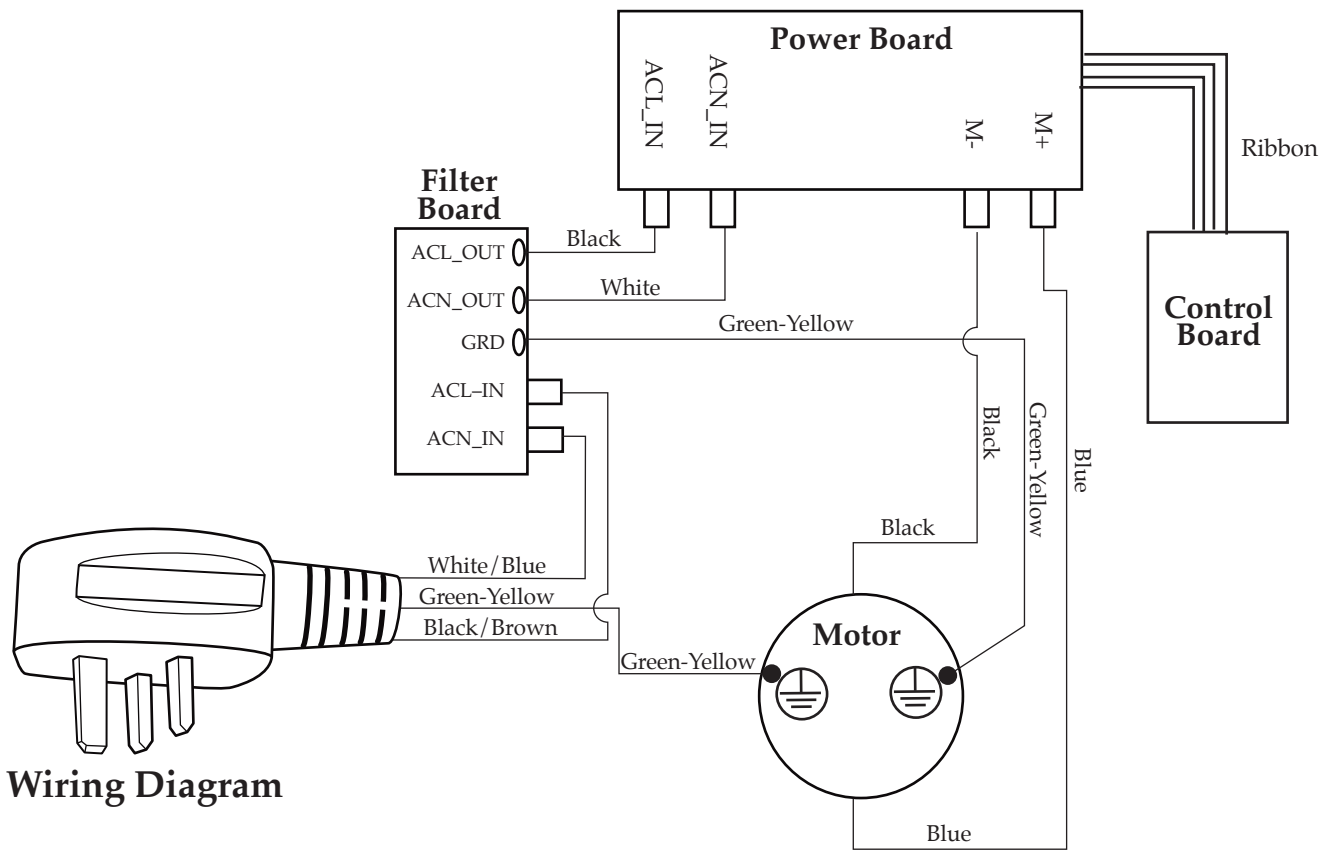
Power Board

ACL_IN

ACN_IN

M-

M+

Ribbon

Filter Board

ACL_OUT

ACN_OUT

GRD

ACL–IN

ACN_IN

Black

White

Green-Yellow

Control Board

Black

Green-Yellow

Blue

Black

White/Blue

Green-Yellow

Black/Brown

Motor

Green-Yellow

Blue

Wiring Diagram